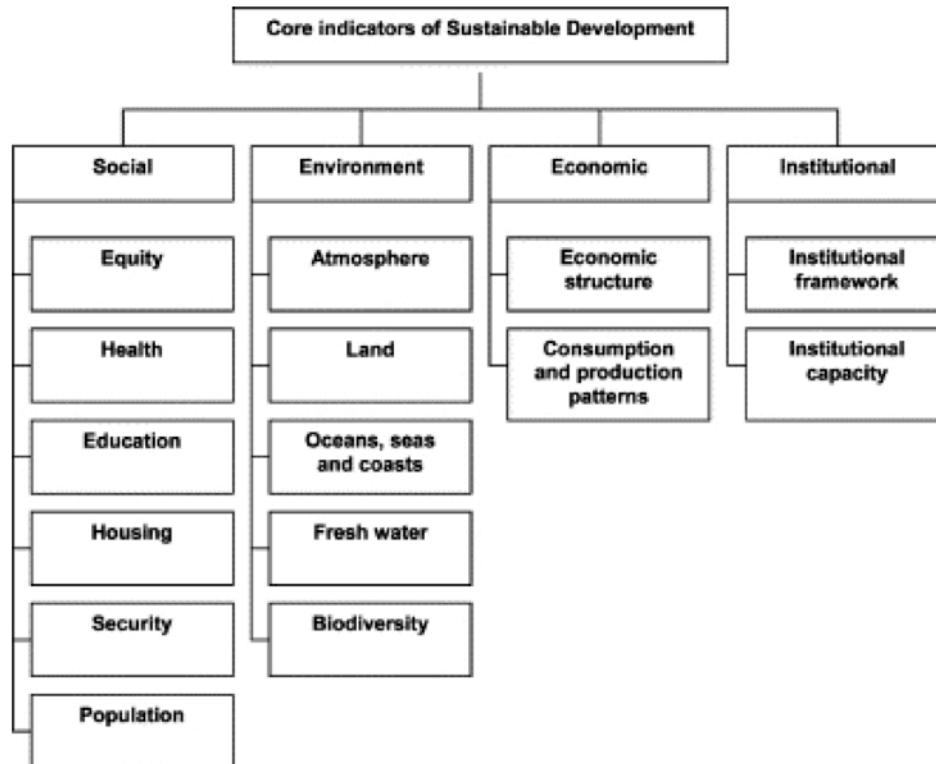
Core indicators of Sustainable Development

Social

Equity

Health

Education

Housing

Security

Population

Environment

Atmosphere

Land

Oceans, seas and coasts

Fresh water

Biodiversity

Economic

Economic structure

Consumption and production patterns

Institutional

Institutional framework

Institutional capacity